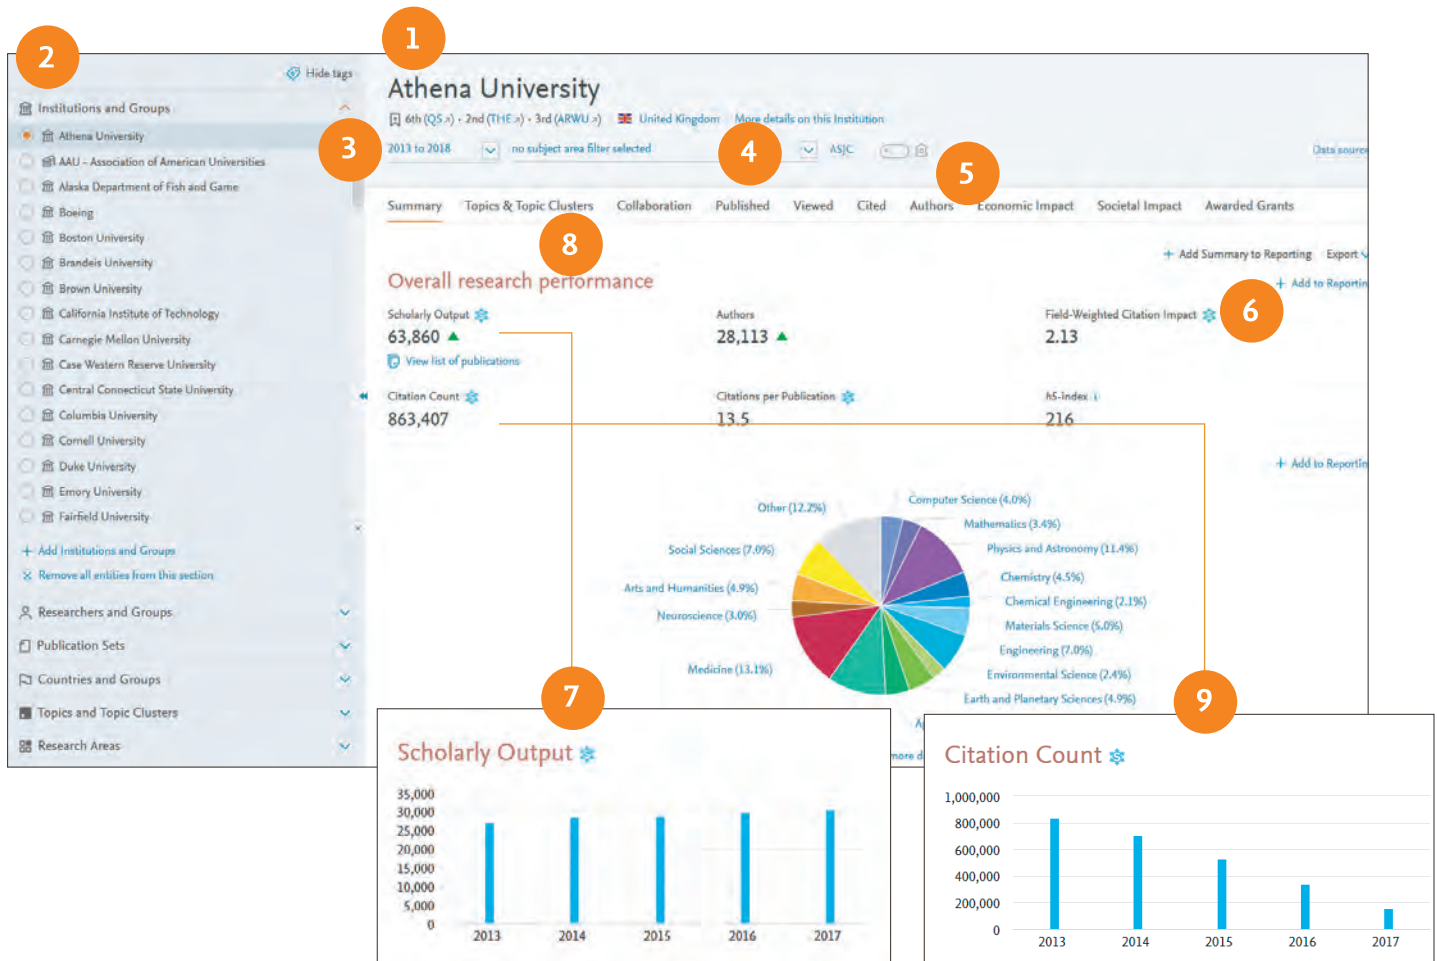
1

2

Hide tags

Institutions and Groups

Athena University

AAU - Association of American Universities

Alaska Department of Fish and Game

Boeing

Boston University

Brandeis University

Brown University

California Institute of Technology

Carnegie Mellon University

Case Western Reserve University

Central Connecticut State University

Columbia University

Cornell University

Duke University

Emory University

Fairfield University

+ Add Institutions and Groups

Remove all entities from this section

Researchers and Groups

Publication Sets

Countries and Groups

Topics and Topic Clusters

Research Areas

Athena University

6th (QS) • 2nd (THE) • 3rd (ARWU) United Kingdom More details on this Institution

3

2013 to 2018 no subject area filter selected

4

ASJC

Data source

5

Summary Topics & Topic Clusters Collaboration Published Viewed Cited Authors Economic Impact Societal Impact Awarded Grants

8

+ Add Summary to Reporting Export

Overall research performance

+ Add to Reporting

Scholarly Output
63,860
View list of publications

Authors
28,113

Field-Weighted Citation Impact
2.13

6

Citation Count
863,407

Citations per Publication
13.5

h5-index
216

+ Add to Reporting

Other (12.2%)
Computer Science (4.0%)
Mathematics (3.4%)
Physics and Astronomy (11.4%)
Social Sciences (7.0%)
Chemistry (4.5%)
Arts and Humanities (4.9%)
Chemical Engineering (2.1%)
Neuroscience (3.0%)
Materials Science (5.0%)
Engineering (7.0%)
Medicine (13.1%)
Environmental Science (2.4%)
Earth and Planetary Sciences (4.9%)

7

9

Scholarly Output

| 35,000 |
| 30,000 |
| 25,000 |
| 20,000 |
| 15,000 |
| 10,000 |
| 5,000 |
| 0 |

2013 2014 2015 2016 2017

Citation Count

1,000,000
800,000
600,000
400,000
200,000
0

2013 2014 2015 2016 2017